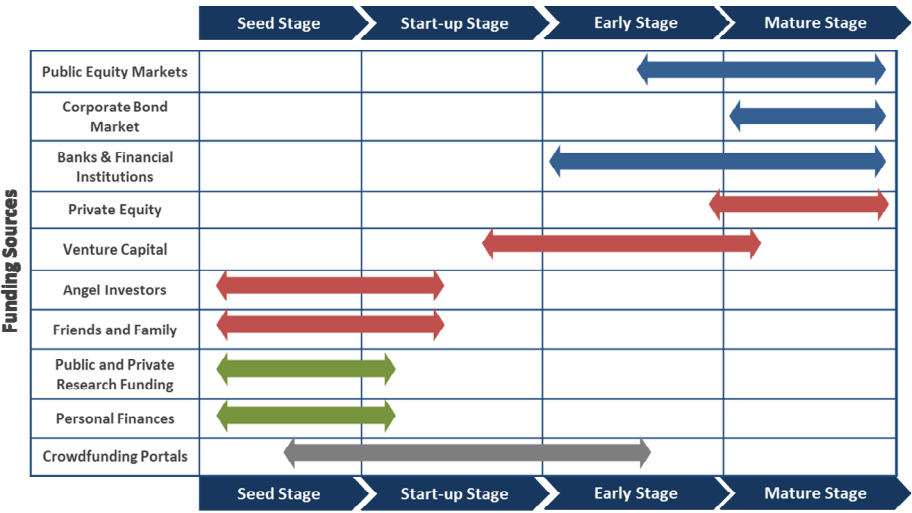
Seed Stage | Start-up Stage | Early Stage | Mature Stage

Funding Sources

Public Equity Markets
Corporate Bond Market
Banks & Financial Institutions
Private Equity
Venture Capital
Angel Investors
Friends and Family
Public and Private Research Funding
Personal Finances
Crowdfunding Portals

Seed Stage | Start-up Stage | Early Stage | Mature Stage